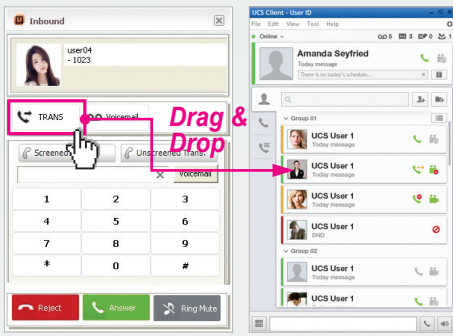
Inbound

user04
- 1023

TRANS

Voicemail

Screened

Unscreened Trans

Voicemail

1 2 3
4 5 6
7 8 9
* 0 #

Reject

Answer

Ring Mute

Drag &
Drop

UCS Client - User ID

File Edit View Tool Help

Online

Amanda Seyfried

Today message

There is no today's schedule...

Group 01

UCS User 1
Today message

UCS User 1
Today message

UCS User 1
Today message

UCS User 1
DND

Group 02

UCS User 1
Today message

UCS User 1
Today message